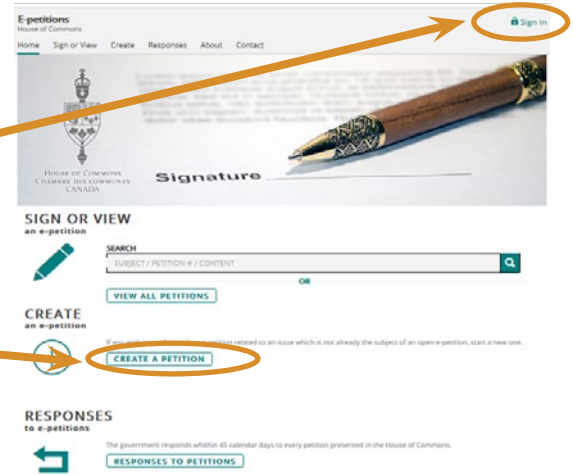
E-petitions
House of Commons

Sign in

Home Sign or View Create Responses About Contact

House of Commons
Chambre des communes
Canada

Signature

SIGN OR VIEW
an e-petition

SEARCH
SUBJECT / PETITION # / CONTENT

OR

VIEW ALL PETITIONS

CREATE
an e-petition

If you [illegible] petition related to an issue which is not already the subject of an open e-petition, start a new one.

CREATE A PETITION

RESPONSES
to e-petitions

The government responds within 45 calendar days to every petition presented in the House of Commons.

RESPONSES TO PETITIONS